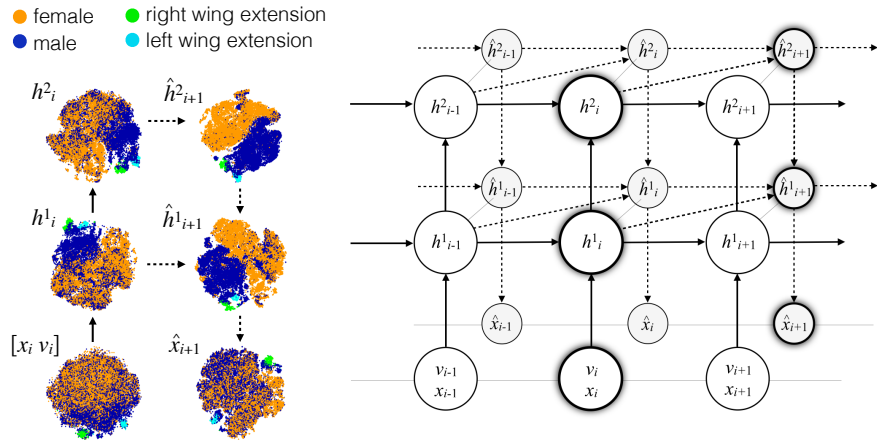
female
male
right wing extension
left wing extension

$h^2_i$
$\hat{h}^2_{i+1}$
$h^1_i$
$\hat{h}^1_{i+1}$
$[x_i \; v_i]$
$\hat{x}_{i+1}$

$\hat{h}^2_{i-1}$
$\hat{h}^2_i$
$\hat{h}^2_{i+1}$
$h^2_{i-1}$
$h^2_i$
$h^2_{i+1}$
$\hat{h}^1_{i-1}$
$\hat{h}^1_i$
$\hat{h}^1_{i+1}$
$h^1_{i-1}$
$h^1_i$
$h^1_{i+1}$
$\hat{x}_{i-1}$
$\hat{x}_i$
$\hat{x}_{i+1}$
$v_{i-1}$
$x_{i-1}$
$v_i$
$x_i$
$v_{i+1}$
$x_{i+1}$